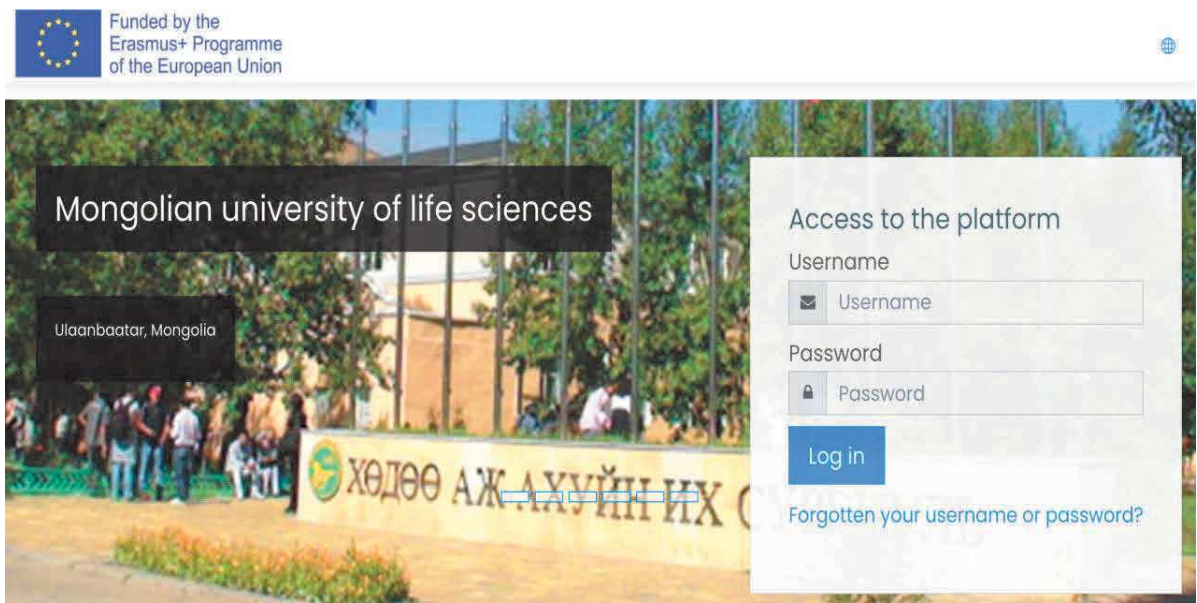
Funded by the
Erasmus+ Programme
of the European Union

Mongolian university of life sciences

Ulaanbaatar, Mongolia

ХӨДӨӨ АЖ АХУЙН ИХ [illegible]

Access to the platform

Username

Username

Password

Password

Log in

Forgotten your username or password?